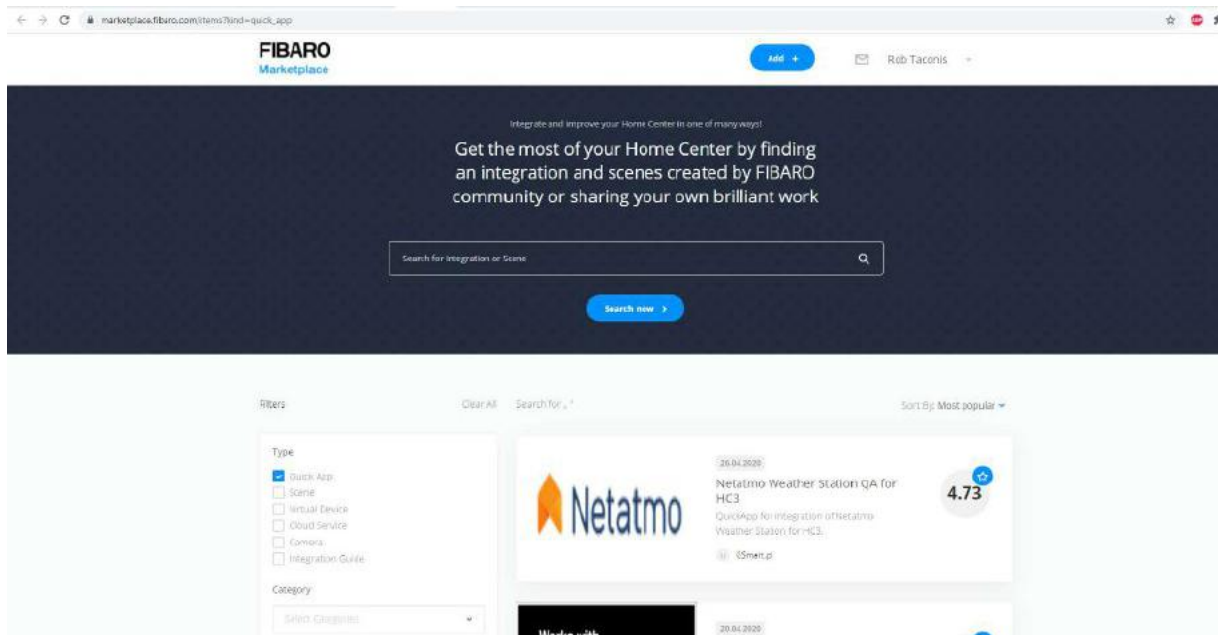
marketplace.fibaro.com/items?kind=quick_app

FIBARO
Marketplace

Add +

Rob Taconis

Integrate and improve your Home Center in one of many ways!

Get the most of your Home Center by finding an integration and scenes created by FIBARO community or sharing your own brilliant work

Search for Integration or Scene

Search now >

Filters

Clear All

Search for . "

Sort By: Most popular

Type

Quick App
Scene
Virtual Device
Cloud Service
Camera
Integration Guide

Category

Select Categories

Netatmo

26.04.2020

Netatmo Weather Station QA for HC3

QuickApp for integration of Netatmo Weather Station for HC3.

4.73

tSmart.pl

Works with

20.04.2020